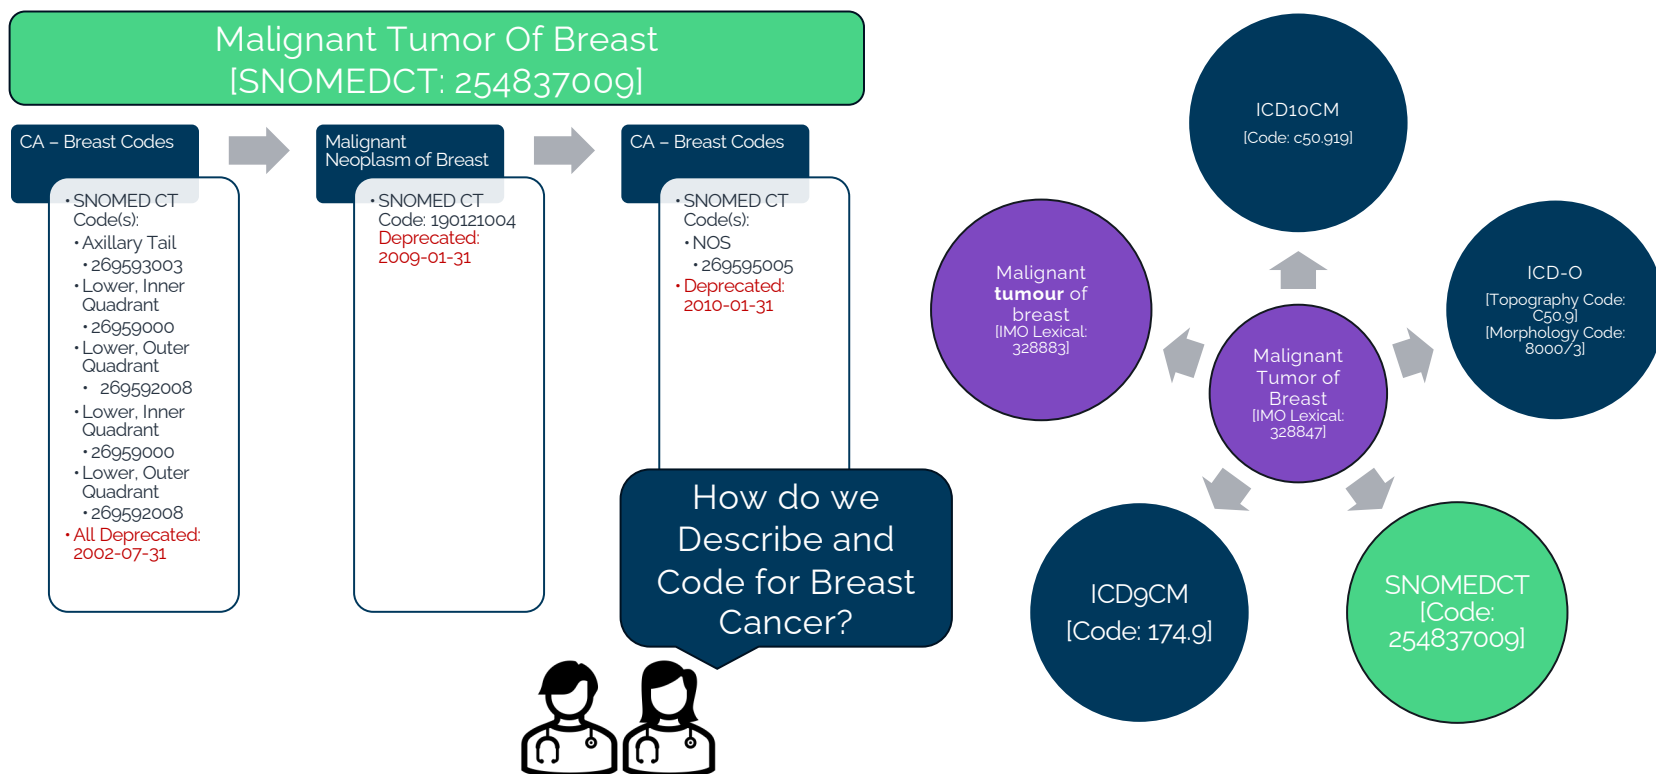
Malignant Tumor Of Breast [SNOMEDCT: 254837009]

CA – Breast Codes

• SNOMED CT Code(s):
• Axillary Tail
• 269593003
• Lower, Inner Quadrant
• 26959000
• Lower, Outer Quadrant
• 269592008
• Lower, Inner Quadrant
• 26959000
• Lower, Outer Quadrant
• 269592008
• All Deprecated: 2002-07-31

Malignant Neoplasm of Breast

• SNOMED CT Code: 190121004
Deprecated: 2009-01-31

CA – Breast Codes

• SNOMED CT Code(s):
• NOS
• 269595005
• Deprecated: 2010-01-31

How do we Describe and Code for Breast Cancer?

ICD10CM
[Code: c50.919]

Malignant tumour of breast
[IMO Lexical: 328883]

ICD-O
[Topography Code: C50.9]
[Morphology Code: 8000/3]

Malignant Tumor of Breast
[IMO Lexical: 328847]

ICD9CM
[Code: 174.9]

SNOMEDCT
[Code: 254837009]